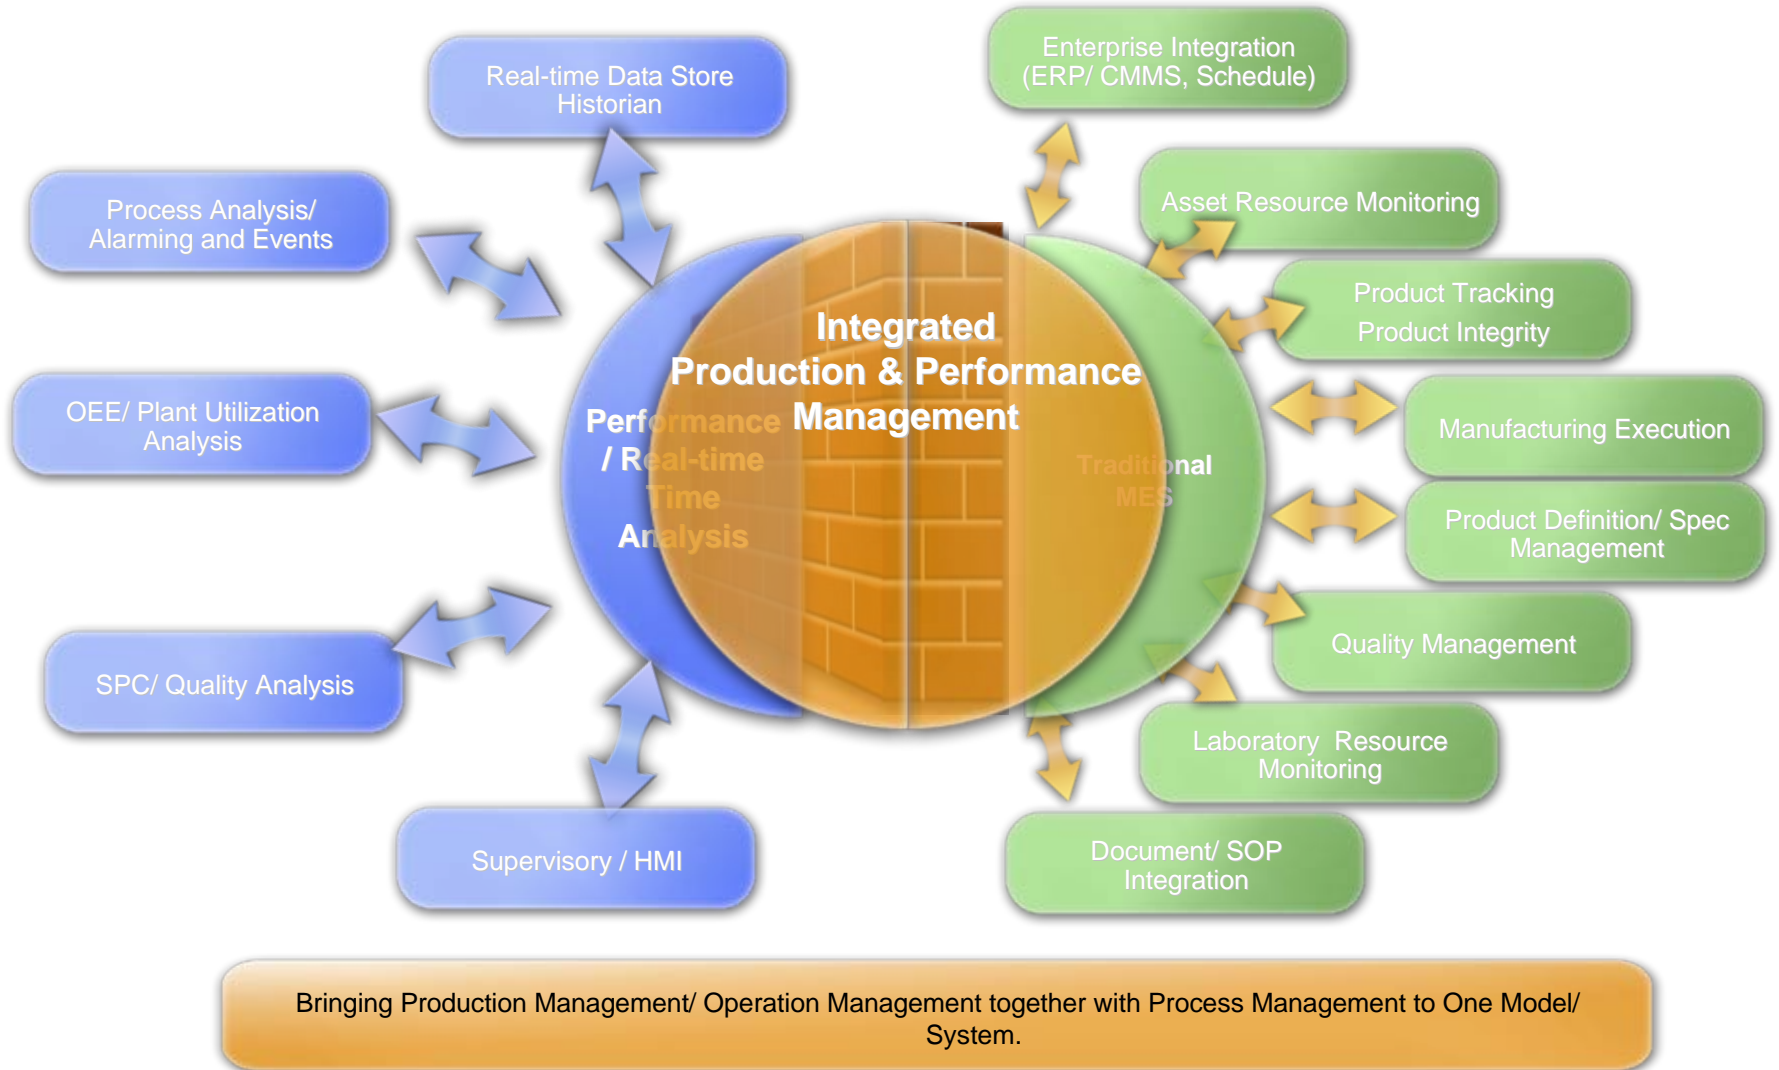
Real-time Data Store Historian

Enterprise Integration (ERP/ CMMS, Schedule)

Process Analysis/ Alarming and Events

Asset Resource Monitoring

Product Tracking
Product Integrity

Integrated Production & Performance Management

Performance / Real-time Time Analysis

Traditional MES

OEE/ Plant Utilization Analysis

Manufacturing Execution

Product Definition/ Spec Management

Quality Management

SPC/ Quality Analysis

Laboratory Resource Monitoring

Supervisory / HMI

Document/ SOP Integration

Bringing Production Management/ Operation Management together with Process Management to One Model/ System.